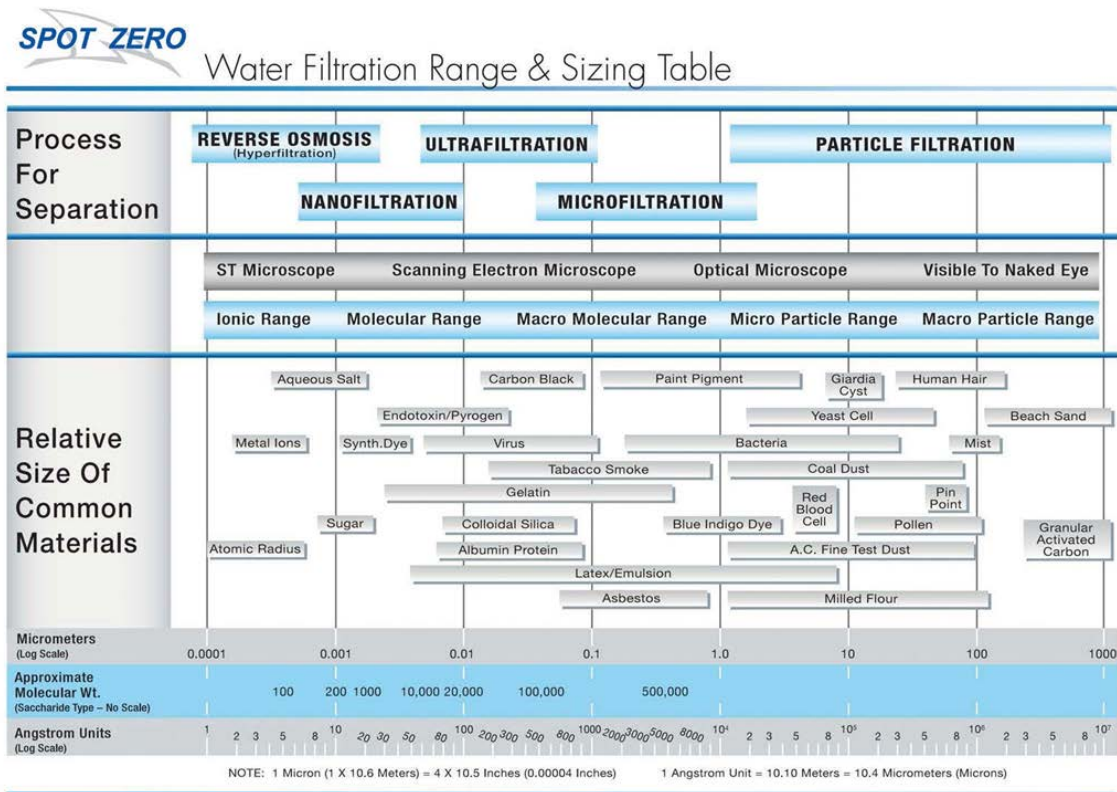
SPOT ZERO
Water Filtration Range & Sizing Table

Process For Separation

REVERSE OSMOSIS (Hyperfiltration)
ULTRAFILTRATION
PARTICLE FILTRATION
NANOFILTRATION
MICROFILTRATION

ST Microscope
Scanning Electron Microscope
Optical Microscope
Visible To Naked Eye

Ionic Range
Molecular Range
Macro Molecular Range
Micro Particle Range
Macro Particle Range

Relative Size Of Common Materials

Aqueous Salt
Carbon Black
Paint Pigment
Giardia Cyst
Human Hair
Endotoxin/Pyrogen
Yeast Cell
Beach Sand
Metal Ions
Synth.Dye
Virus
Bacteria
Mist
Tabacco Smoke
Coal Dust
Gelatin
Red Blood Cell
Pin Point
Sugar
Colloidal Silica
Blue Indigo Dye
Pollen
Granular Activated Carbon
Atomic Radius
Albumin Protein
A.C. Fine Test Dust
Latex/Emulsion
Asbestos
Milled Flour

Micrometers (Log Scale)
0.0001 0.001 0.01 0.1 1.0 10 100 1000

Approximate Molecular Wt. (Saccharide Type – No Scale)
100 200 1000 10,000 20,000 100,000 500,000

Angstrom Units (Log Scale)
1 2 3 5 8 10 20 30 50 80 100 200 300 500 800 1000 2000 3000 5000 8000 $10^4$ 2 3 5 8 $10^5$ 2 3 5 8 $10^6$ 2 3 5 8 $10^7$

NOTE: 1 Micron (1 X 10.6 Meters) = 4 X 10.5 Inches (0.00004 Inches)
1 Angstrom Unit = 10.10 Meters = 10.4 Micrometers (Microns)